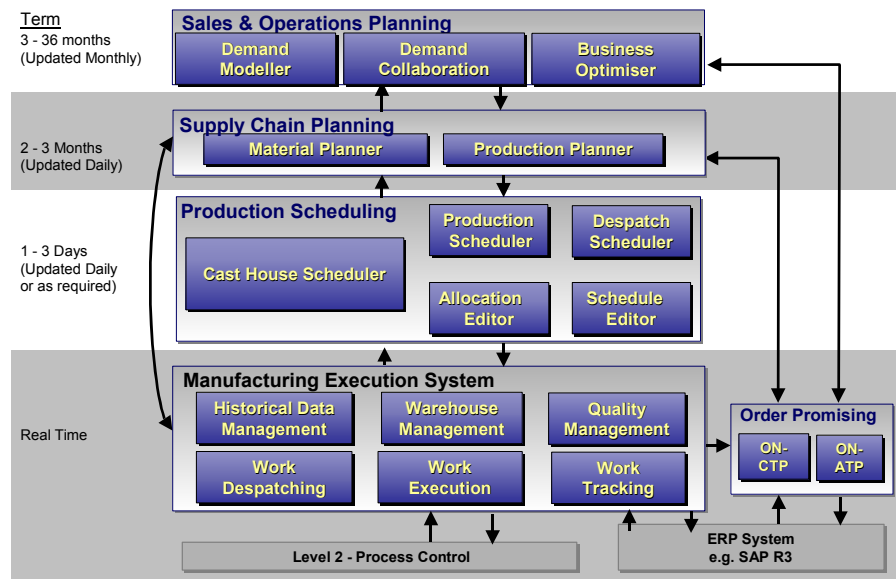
Term
3 - 36 months
(Updated Monthly)

Sales & Operations Planning

Demand Modeller

Demand Collaboration

Business Optimiser

2 - 3 Months
(Updated Daily)

Supply Chain Planning

Material Planner

Production Planner

1 - 3 Days
(Updated Daily or as required)

Production Scheduling

Cast House Scheduler

Production Scheduler

Despatch Scheduler

Allocation Editor

Schedule Editor

Real Time

Manufacturing Execution System

Historical Data Management

Warehouse Management

Quality Management

Work Despatching

Work Execution

Work Tracking

Order Promising

ON-CTP

ON-ATP

Level 2 - Process Control

ERP System
e.g. SAP R3